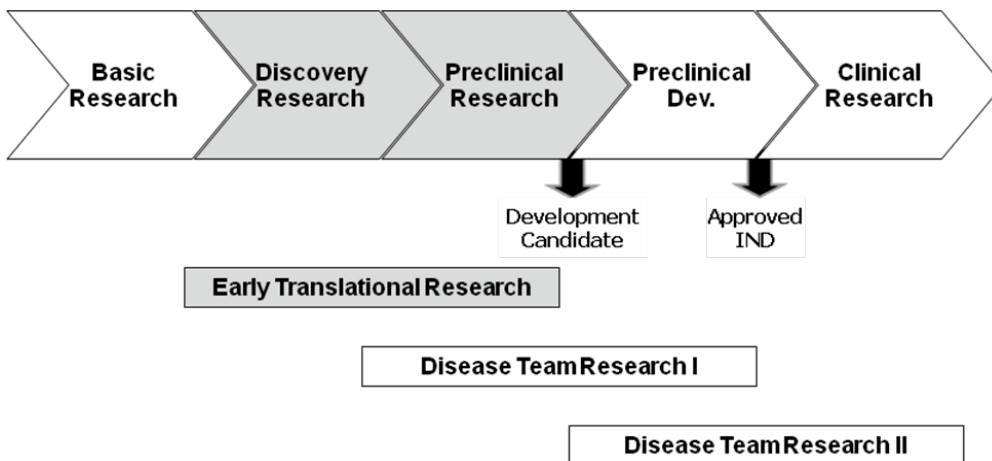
Basic Research

Discovery Research

Preclinical Research

Preclinical Dev.

Clinical Research

Development Candidate

Approved IND

Early Translational Research

Disease Team Research I

Disease Team Research II